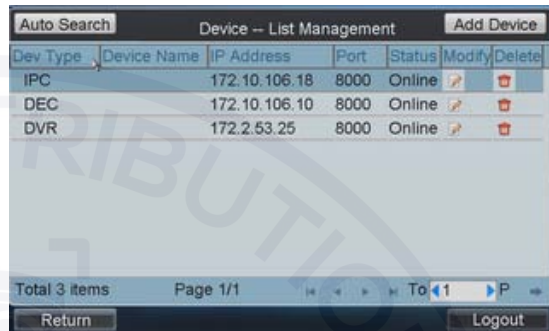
Auto Search
Device -- List Management
Add Device

| Dev Type | Device Name | IP Address | Port | Status | Modify | Delete |
|---|---|---|---|---|---|---|
| IPC | | 172.10.106.18 | 8000 | Online | | |
| DEC | | 172.10.106.10 | 8000 | Online | | |
| DVR | | 172.2.53.25 | 8000 | Online | | |

Total 3 items
Page 1/1
To 1 P

Return
Logout